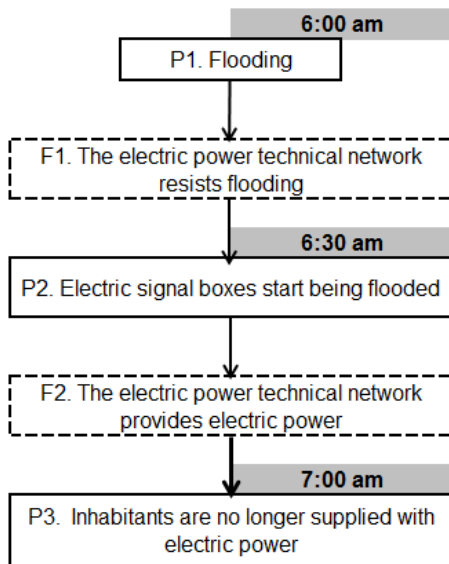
6:00 am

P1. Flooding

F1. The electric power technical network resists flooding

6:30 am

P2. Electric signal boxes start being flooded

F2. The electric power technical network provides electric power

7:00 am

P3. Inhabitants are no longer supplied with electric power